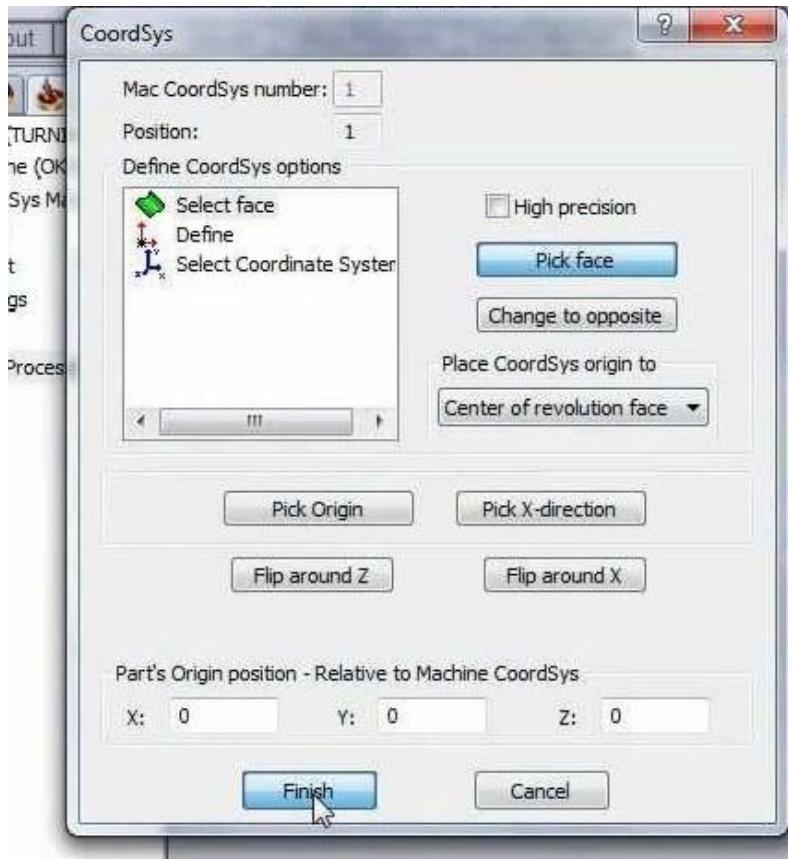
out
TURNI
ne (OK
Sys Ma
t
gs
Proces

CoordSys
?
X
Mac CoordSys number: 1
Position: 1
Define CoordSys options
Select face
Define
Select Coordinate Syster
High precision
Pick face
Change to opposite
Place CoordSys origin to
Center of revolution face
Pick Origin
Pick X-direction
Flip around Z
Flip around X
Part's Origin position - Relative to Machine CoordSys
X: 0
Y: 0
Z: 0
Finish
Cancel